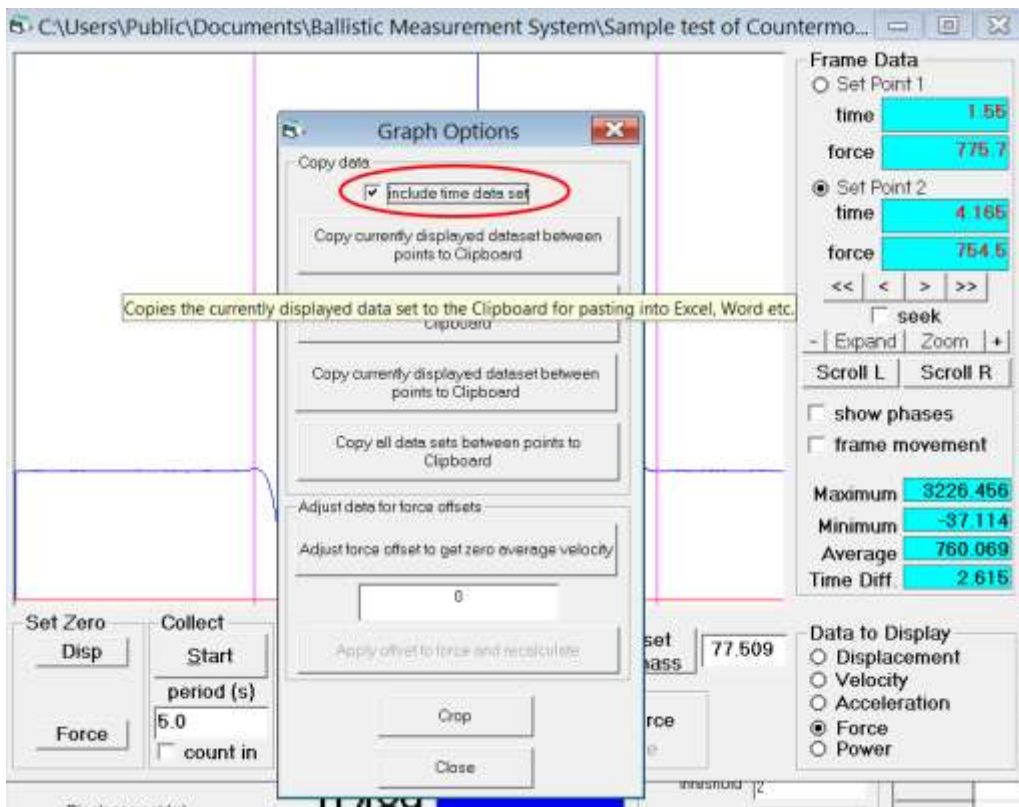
C:\Users\Public\Documents\Ballistic Measurement System\Sample test of Countermo...

Frame Data
Set Point 1
time 1.55
force 775.7
Set Point 2
time 4.165
force 754.5
<< < > >>
seek
- Expand Zoom +
Scroll L Scroll R
show phases
frame movement
Maximum 3226.456
Minimum -37.114
Average 760.069
Time Diff. 2.615

Graph Options
Copy data
include time data set
Copy currently displayed dataset between points to Clipboard
Copies the currently displayed data set to the Clipboard for pasting into Excel, Word etc.
Clipboard
Copy currently displayed dataset between points to Clipboard
Copy all data sets between points to Clipboard
Adjust data for force offsets
Adjust force offset to get zero average velocity
0
Apply offset to force and recalculate
Crop
Close

Set Zero
Disp
Force
Collect
Start
period (s)
5.0
count in
set
nass
77.509
rce
e
threshold 2
Data to Display
Displacement
Velocity
Acceleration
Force
Power